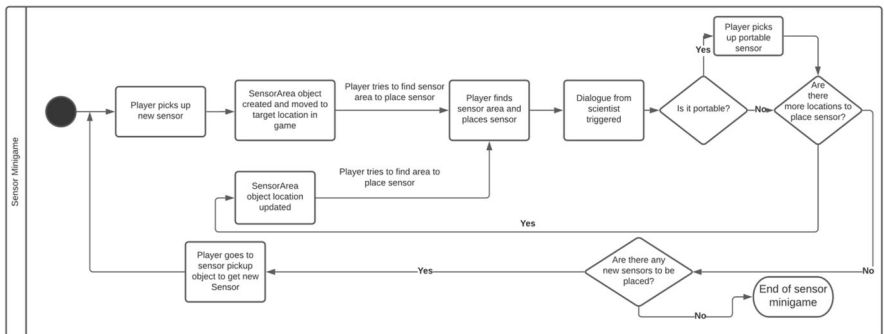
Sensor Minigame

Player picks up new sensor

SensorArea object created and moved to target location in game

Player tries to find sensor area to place sensor

Player finds sensor area and places sensor

Dialogue from scientist triggered

Is it portable?

Yes

Player picks up portable sensor

No

Are there more locations to place sensor?

SensorArea object location updated

Player tries to find area to place sensor

Yes

No

Player goes to sensor pickup object to get new Sensor

Yes

Are there any new sensors to be placed?

No

End of sensor minigame